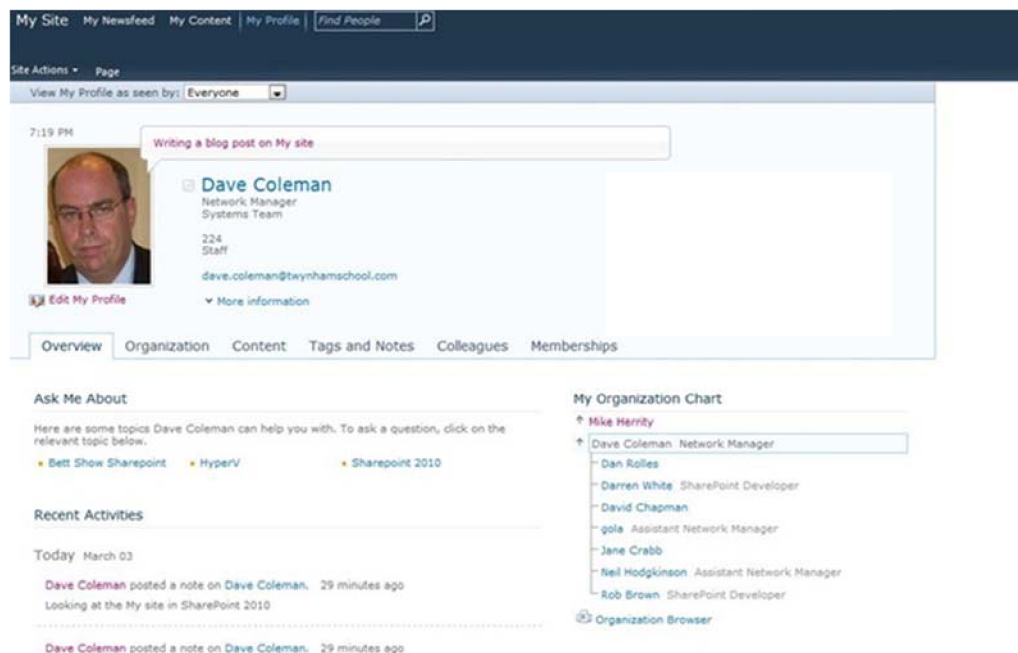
My Site My Newsfeed My Content | My Profile | Find People

Site Actions ▾ Page

View My Profile as seen by: Everyone

7:19 PM

Writing a blog post on My site

Dave Coleman
Network Manager
Systems Team

224
Staff

dave.coleman@twynhamschool.com

Edit My Profile

More information

Overview Organization Content Tags and Notes Colleagues Memberships

Ask Me About

Here are some topics Dave Coleman can help you with. To ask a question, click on the relevant topic below.

Bett Show Sharepoint • HyperV • Sharepoint 2010

Recent Activities

Today March 03

Dave Coleman posted a note on Dave Coleman. 29 minutes ago
Looking at the My site in SharePoint 2010

Dave Coleman posted a note on Dave Coleman. 29 minutes ago

My Organization Chart

Mike Herrity
Dave Coleman Network Manager
Dan Rolles
Darren White SharePoint Developer
David Chapman
gola Assistant Network Manager
Jane Crabb
Neil Hodgkinson Assistant Network Manager
Rob Brown SharePoint Developer

Organization Browser